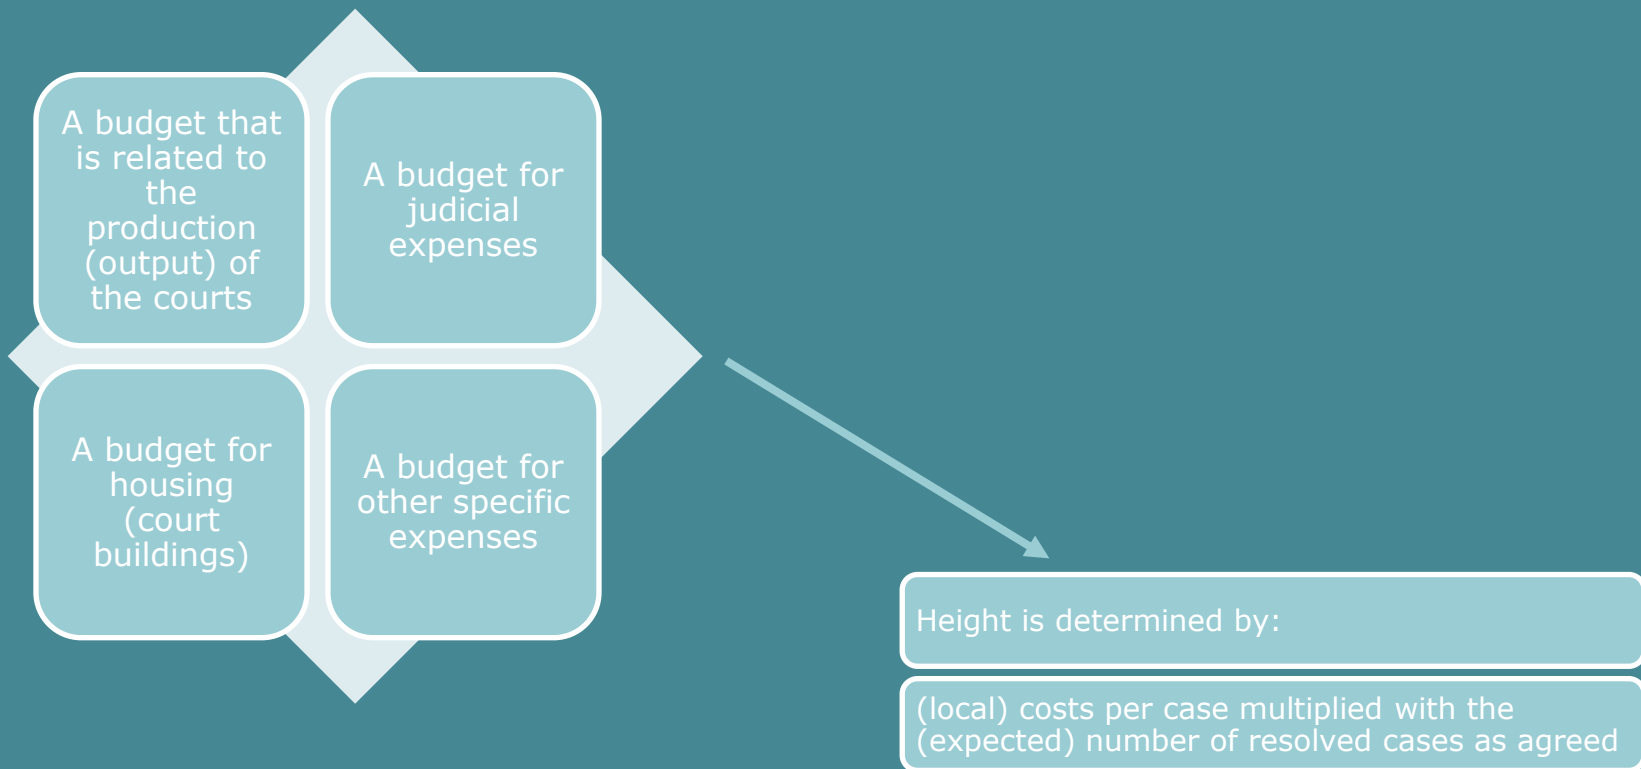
A budget that is related to the production (output) of the courts

A budget for judicial expenses

A budget for housing (court buildings)

A budget for other specific expenses

Height is determined by:

(local) costs per case multiplied with the (expected) number of resolved cases as agreed